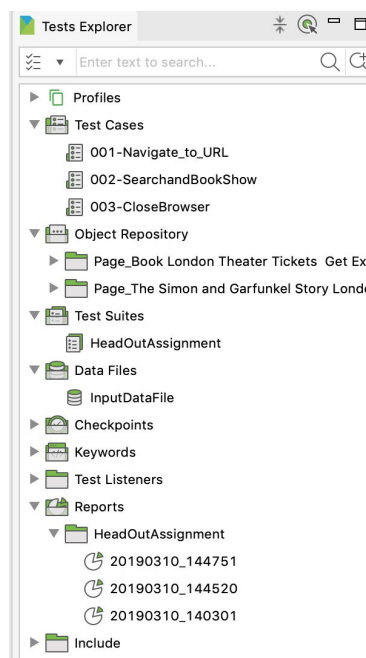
Tests Explorer

Enter text to search...

Profiles
Test Cases
001-Navigate_to_URL
002-SearchandBookShow
003-CloseBrowser
Object Repository
Page_Book London Theater Tickets Get Ex
Page_The Simon and Garfunkel Story Londo
Test Suites
HeadOutAssignment
Data Files
InputDataFile
Checkpoints
Keywords
Test Listeners
Reports
HeadOutAssignment
20190310_144751
20190310_144520
20190310_140301
Include